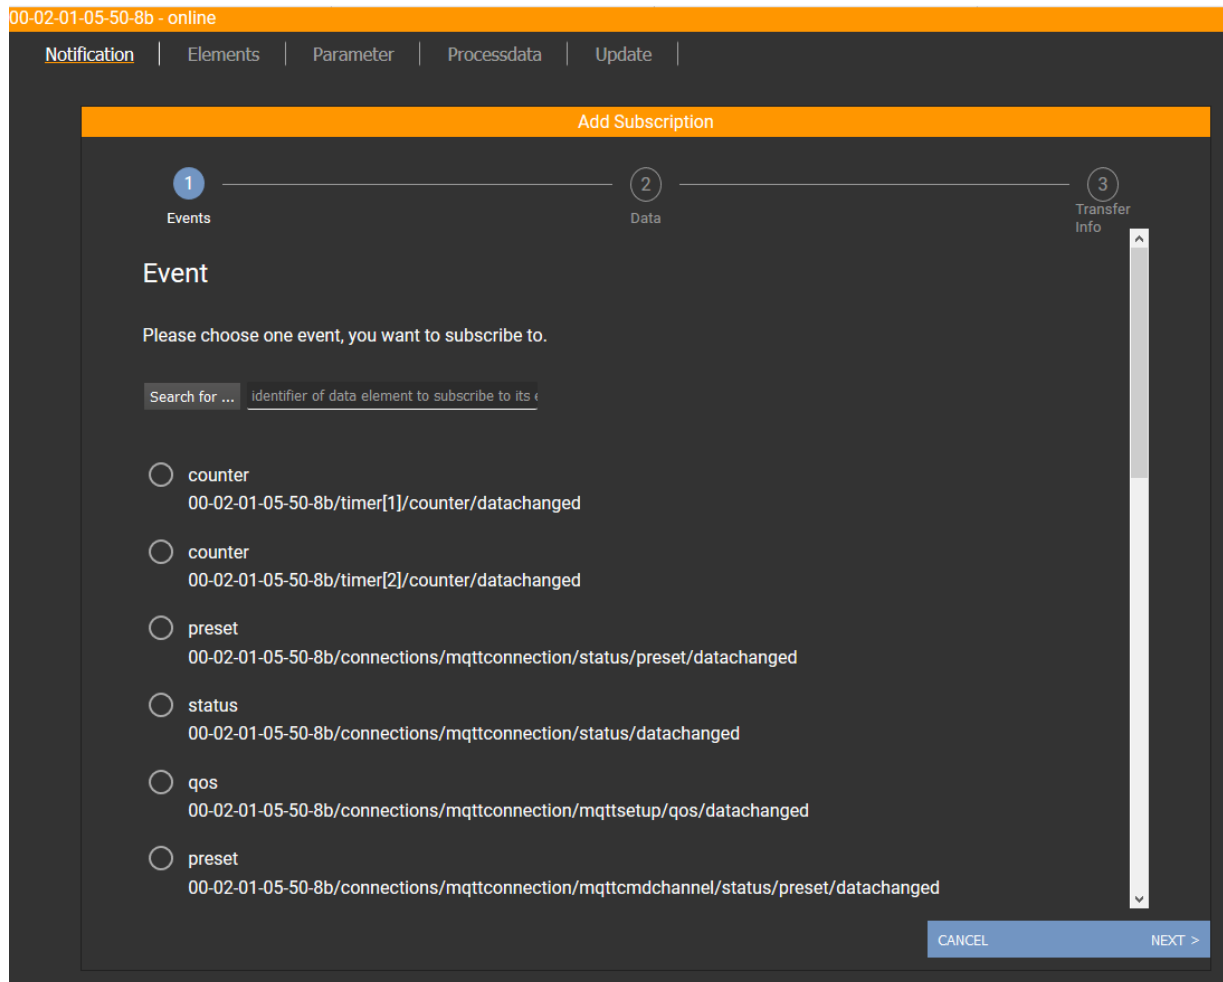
00-02-01-05-50-8b - online

Notification | Elements | Parameter | Processdata | Update |

Add Subscription

1
Events

2
Data

3
Transfer Info

Event

Please choose one event, you want to subscribe to.

Search for ... identifier of data element to subscribe to its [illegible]

counter
00-02-01-05-50-8b/timer[1]/counter/datachanged

counter
00-02-01-05-50-8b/timer[2]/counter/datachanged

preset
00-02-01-05-50-8b/connections/mqttconnection/status/preset/datachanged

status
00-02-01-05-50-8b/connections/mqttconnection/status/datachanged

qos
00-02-01-05-50-8b/connections/mqttconnection/mqttsetup/qos/datachanged

preset
00-02-01-05-50-8b/connections/mqttconnection/mqttcmdchannel/status/preset/datachanged

CANCEL

NEXT >